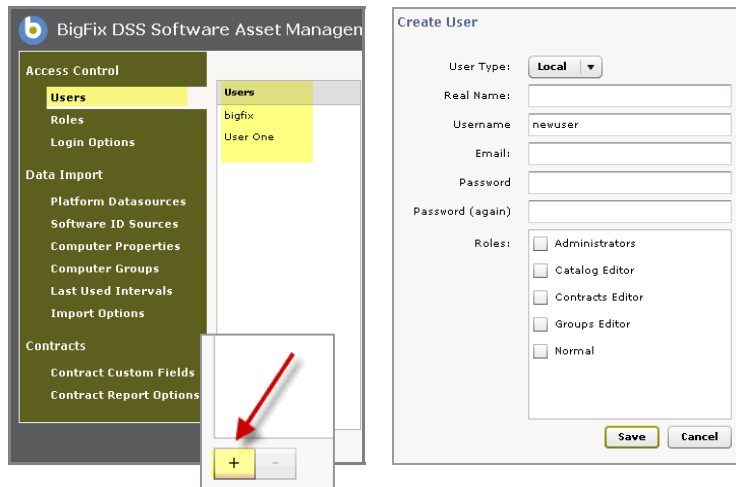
BigFix DSS Software Asset Managen

Access Control
Users
Roles
Login Options

Data Import
Platform Datasources
Software ID Sources
Computer Properties
Computer Groups
Last Used Intervals
Import Options

Contracts
Contract Custom Fields
Contract Report Options

Users
bigfix
User One

+
-

Create User

User Type: Local
Real Name:
Username newuser
Email:
Password
Password (again)
Roles:
Administrators
Catalog Editor
Contracts Editor
Groups Editor
Normal

Save
Cancel